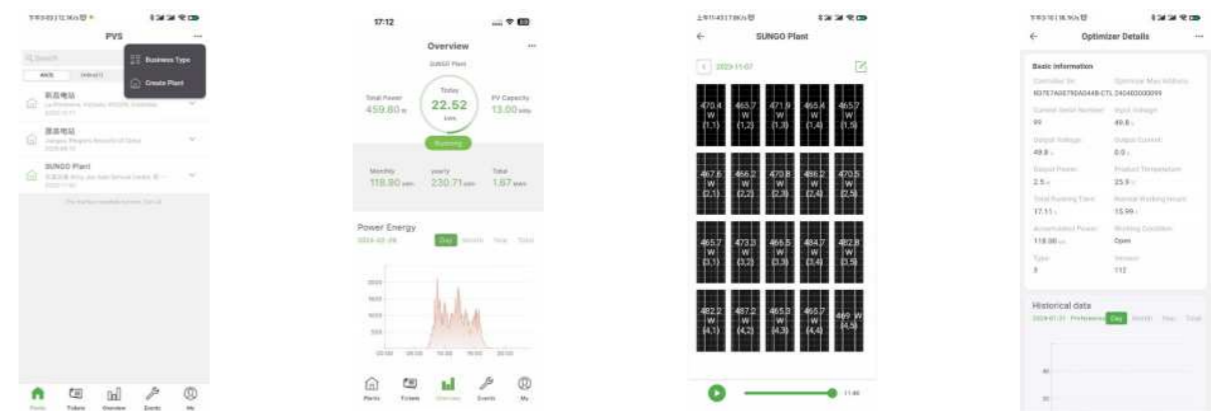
PVS

Business Type

Create Plant

SUNGO Plant

Plants Tickets Overview Events Me

17:12

Overview

SUNGO Plant

Total Power
459.80 W

Today
22.52
kWh

PV Capacity
13.00 kWp

Running

Monthly
119.80 kWh

yearly
230.71 kWh

Total
1.67 MWh

Power Energy

Day Month Year Total

Plants Tickets Overview Events Me

SUNGO Plant

2023-11-07

470.4 W (1,1)
465.7 W (1,2)
471.9 W (1,3)
465.4 W (1,4)
465.7 W (1,5)

467.6 W (2,1)
466.2 W (2,2)
470.8 W (2,3)
466.2 W (2,4)
470.5 W (2,5)

465.7 W (3,1)
473.3 W (3,2)
466.5 W (3,3)
484.7 W (3,4)
482.8 W (3,5)

482.2 W (4,1)
487.2 W (4,2)
465.3 W (4,3)
465.7 W (4,4)
469 W (4,5)

Optimizer Details

Basic Information

Historical data

Day Month Year Total